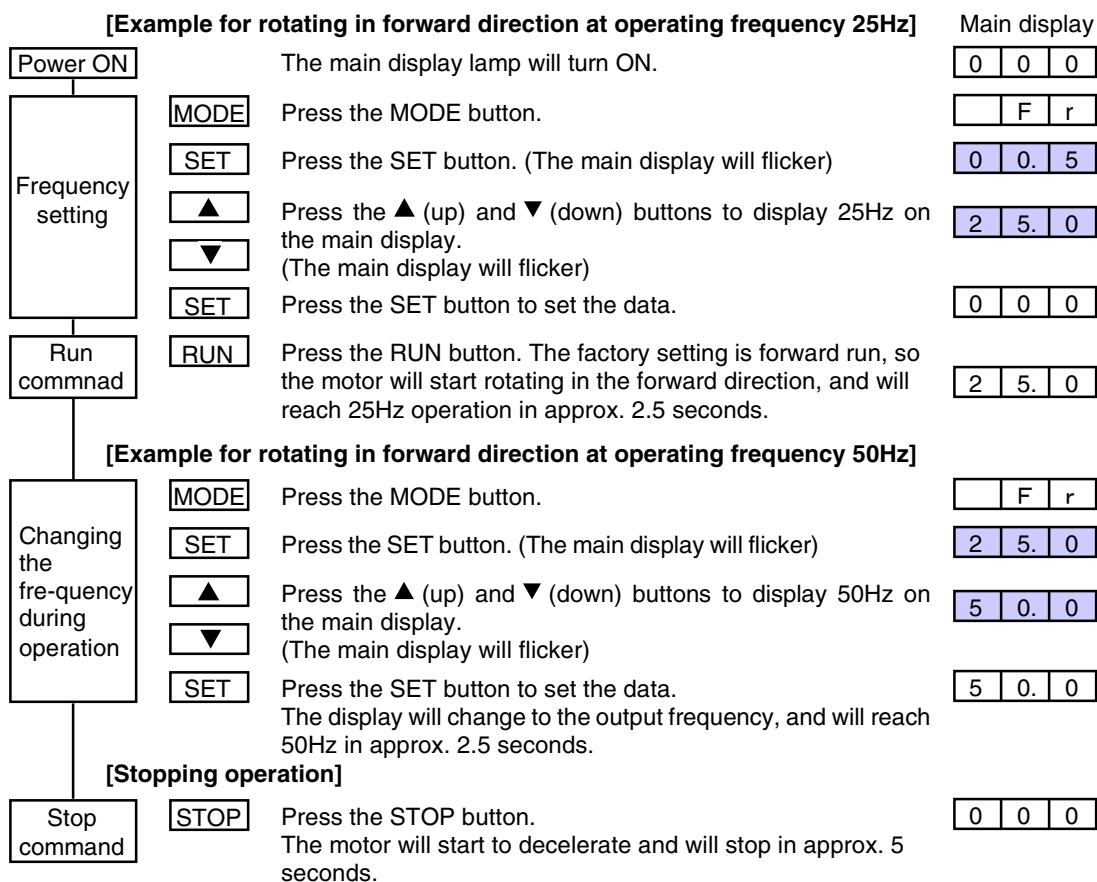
**[Example for rotating in forward direction at operating frequency 25Hz]**

Main display

Power ON

The main display lamp will turn ON.

0 0 0

Frequency setting

MODE

Press the MODE button.

F r

SET

Press the SET button. (The main display will flicker)

0 0. 5

▲ ▼

Press the ▲ (up) and ▼ (down) buttons to display 25Hz on the main display. (The main display will flicker)

2 5. 0

SET

Press the SET button to set the data.

0 0 0

Run commnad

RUN

Press the RUN button. The factory setting is forward run, so the motor will start rotating in the forward direction, and will reach 25Hz operation in approx. 2.5 seconds.

2 5. 0

**[Example for rotating in forward direction at operating frequency 50Hz]**

Changing the fre-quency during operation

MODE

Press the MODE button.

F r

SET

Press the SET button. (The main display will flicker)

2 5. 0

▲ ▼

Press the ▲ (up) and ▼ (down) buttons to display 50Hz on the main display. (The main display will flicker)

5 0. 0

SET

Press the SET button to set the data. The display will change to the output frequency, and will reach 50Hz in approx. 2.5 seconds.

5 0. 0

**[Stopping operation]**

Stop command

STOP

Press the STOP button. The motor will start to decelerate and will stop in approx. 5 seconds.

0 0 0